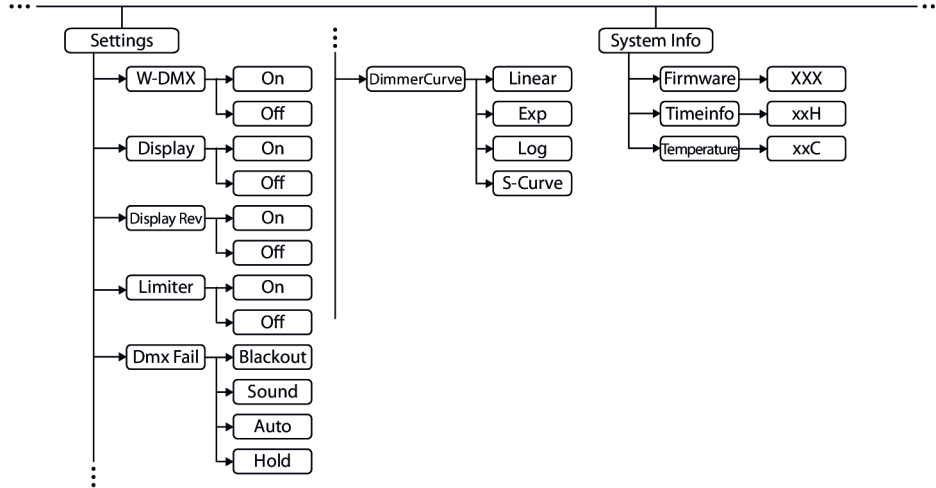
Settings

W-DMX
On
Off

Display
On
Off

Display Rev
On
Off

Limiter
On
Off

Dmx Fail
Blackout
Sound
Auto
Hold

DimmerCurve
Linear
Exp
Log
S-Curve

System Info

Firmware
XXX

Timeinfo
xxH

Temperature
xxC